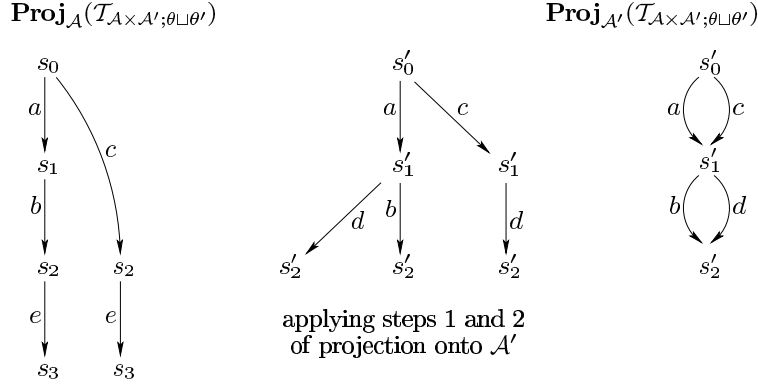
$\mathbf{Proj}_{\mathcal{A}}(\mathcal{T}_{\mathcal{A}\times\mathcal{A}';\theta\sqcup\theta'})$

$\mathbf{Proj}_{\mathcal{A}'}(\mathcal{T}_{\mathcal{A}\times\mathcal{A}';\theta\sqcup\theta'})$

$s_0$
$a$
$c$
$s_1$
$b$
$s_2$
$s_2$
$e$
$e$
$s_3$
$s_3$

$s_0'$
$a$
$c$
$s_1'$
$s_1'$
$d$
$b$
$d$
$s_2'$
$s_2'$
$s_2'$

applying steps 1 and 2 of projection onto $\mathcal{A}'$

$s_0'$
$a$
$c$
$s_1'$
$b$
$d$
$s_2'$